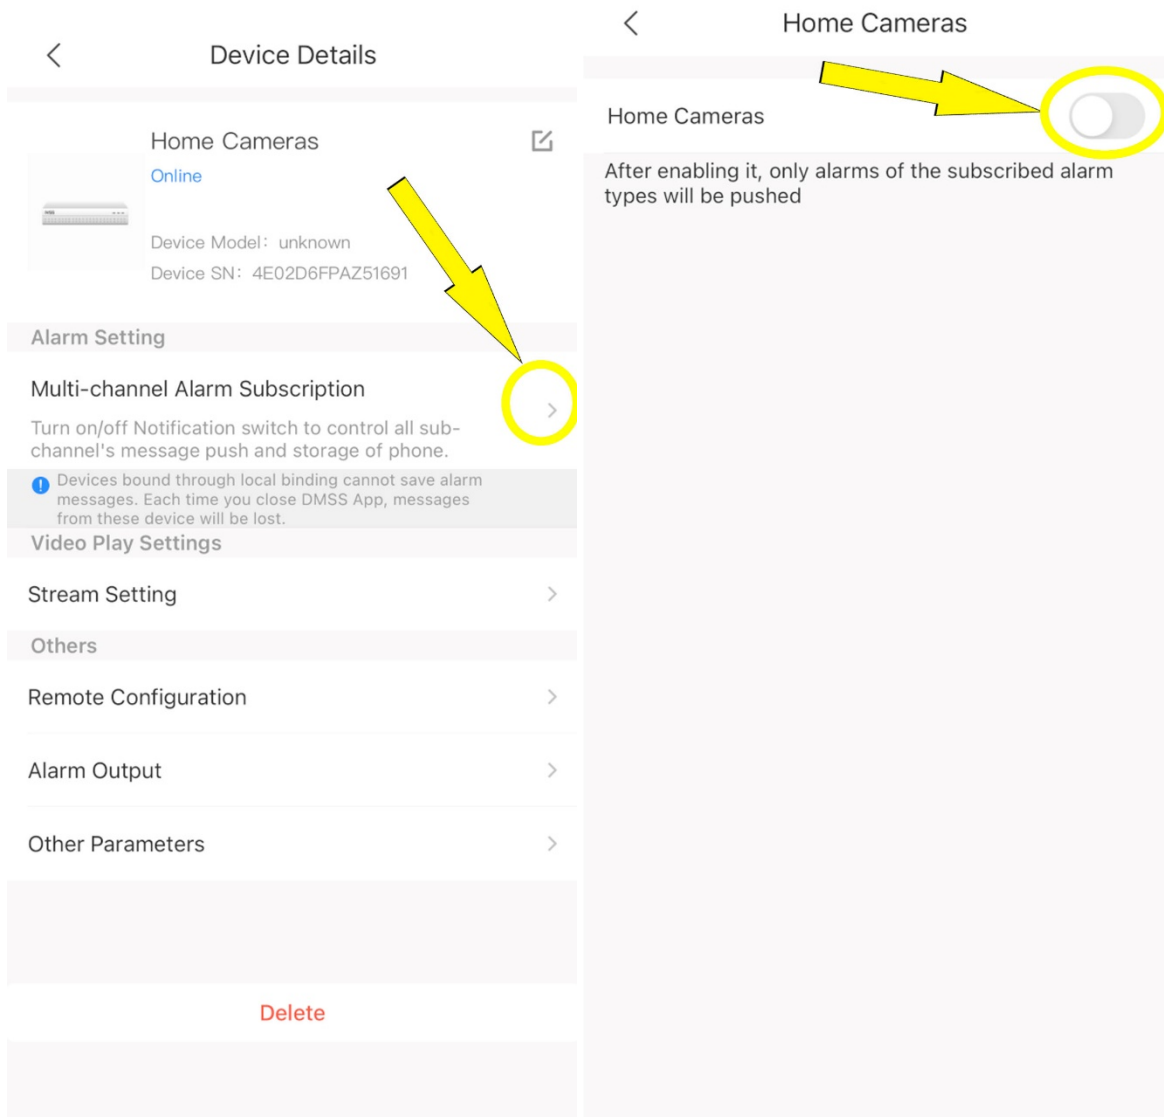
Device Details

Home Cameras
Online

Device Model: unknown
Device SN: 4E02D6FPAZ51691

Alarm Setting

Multi-channel Alarm Subscription
Turn on/off Notification switch to control all sub-channel's message push and storage of phone.

Devices bound through local binding cannot save alarm messages. Each time you close DMSS App, messages from these device will be lost.

Video Play Settings

Stream Setting

Others

Remote Configuration

Alarm Output

Other Parameters

Delete

Home Cameras

Home Cameras

After enabling it, only alarms of the subscribed alarm types will be pushed